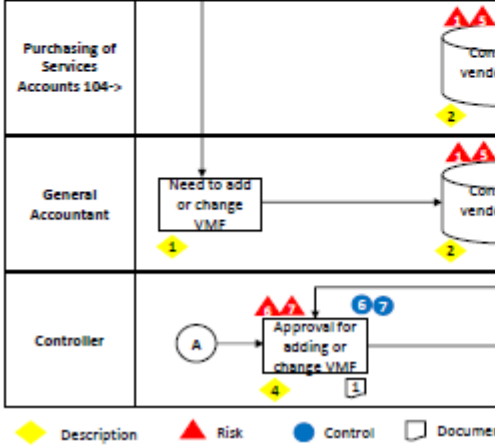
Purchasing of Services Accounts 104->

1 5

Com vendo

2

General Accountant

Need to add or change VMF

1

1 5

Com vendo

2

Controller

6 7

6 7

A

Approval for adding or change VMF

1

4

Description

Risk

Control

Docume